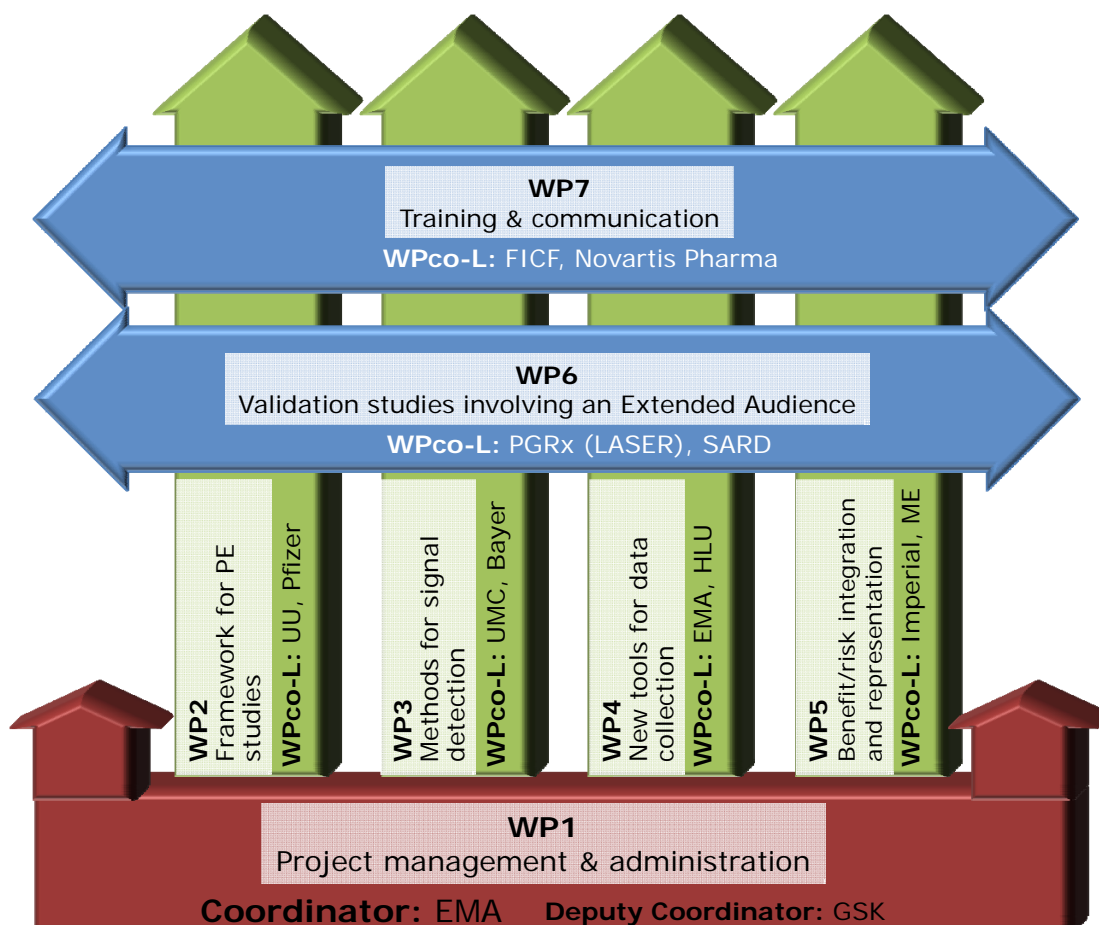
WP7
Training & communication
WPco-L: FICF, Novartis Pharma

WP6
Validation studies involving an Extended Audience
WPco-L: PGRx (LASER), SARD

WP2
Framework for PE studies
WPco-L: UU, Pfizer

WP3
Methods for signal detection
WPco-L: UMC, Bayer

WP4
New tools for data collection
WPco-L: EMA, HLU

WP5
Benefit/risk integration and representation
WPco-L: Imperial, ME

WP1
Project management & administration
Coordinator: EMA Deputy Coordinator: GSK